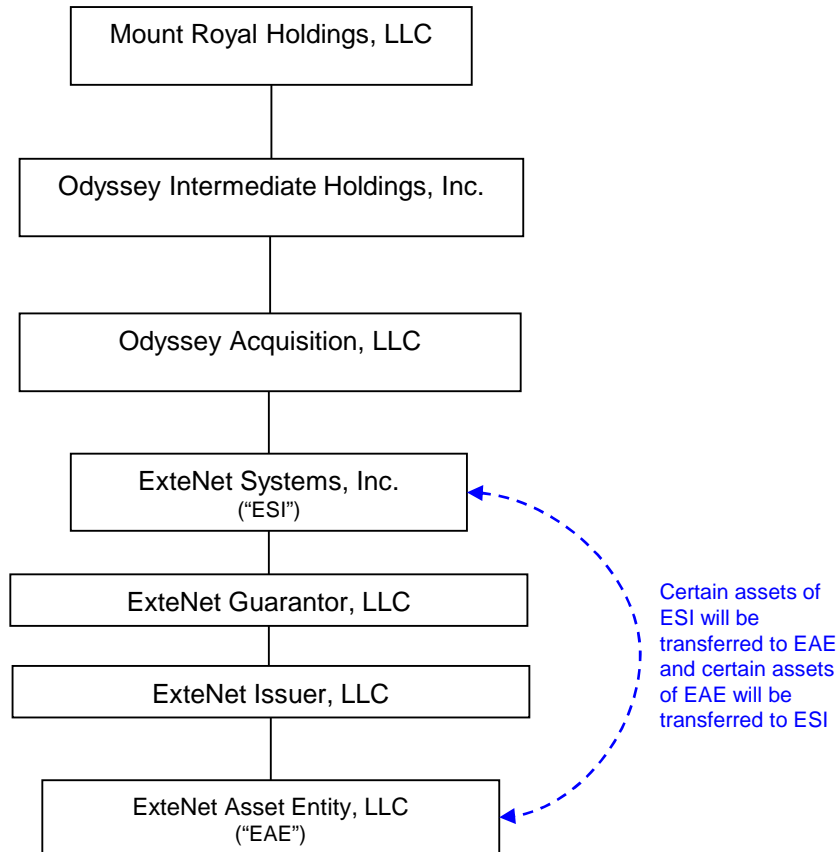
Mount Royal Holdings, LLC

Odyssey Intermediate Holdings, Inc.

Odyssey Acquisition, LLC

ExteNet Systems, Inc.
("ESI")

ExteNet Guarantor, LLC

ExteNet Issuer, LLC

ExteNet Asset Entity, LLC
("EAE")

Certain assets of ESI will be transferred to EAE and certain assets of EAE will be transferred to ESI